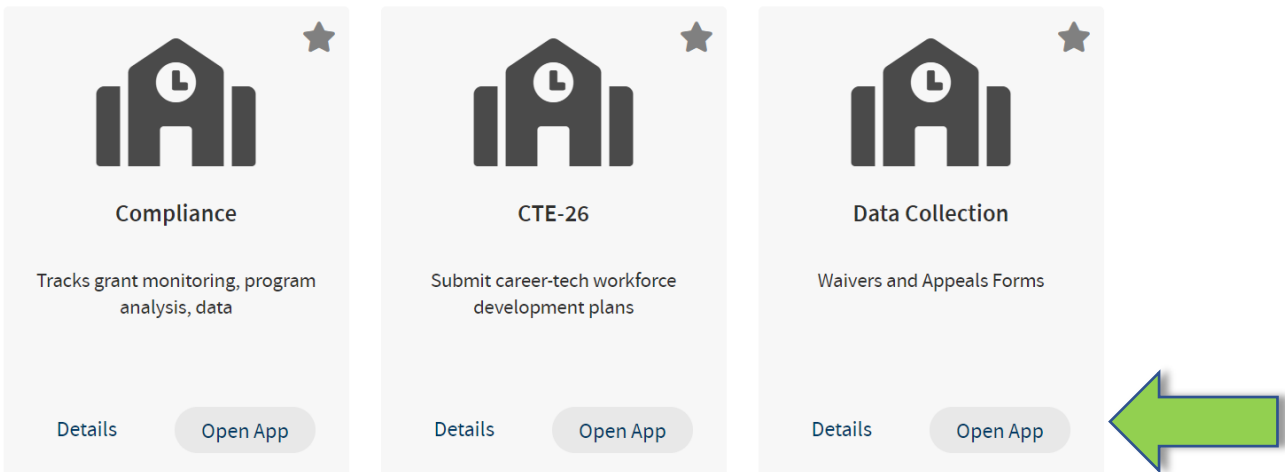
Compliance

Tracks grant monitoring, program analysis, data

Details Open App

CTE-26

Submit career-tech workforce development plans

Details Open App

Data Collection

Waivers and Appeals Forms

Details Open App